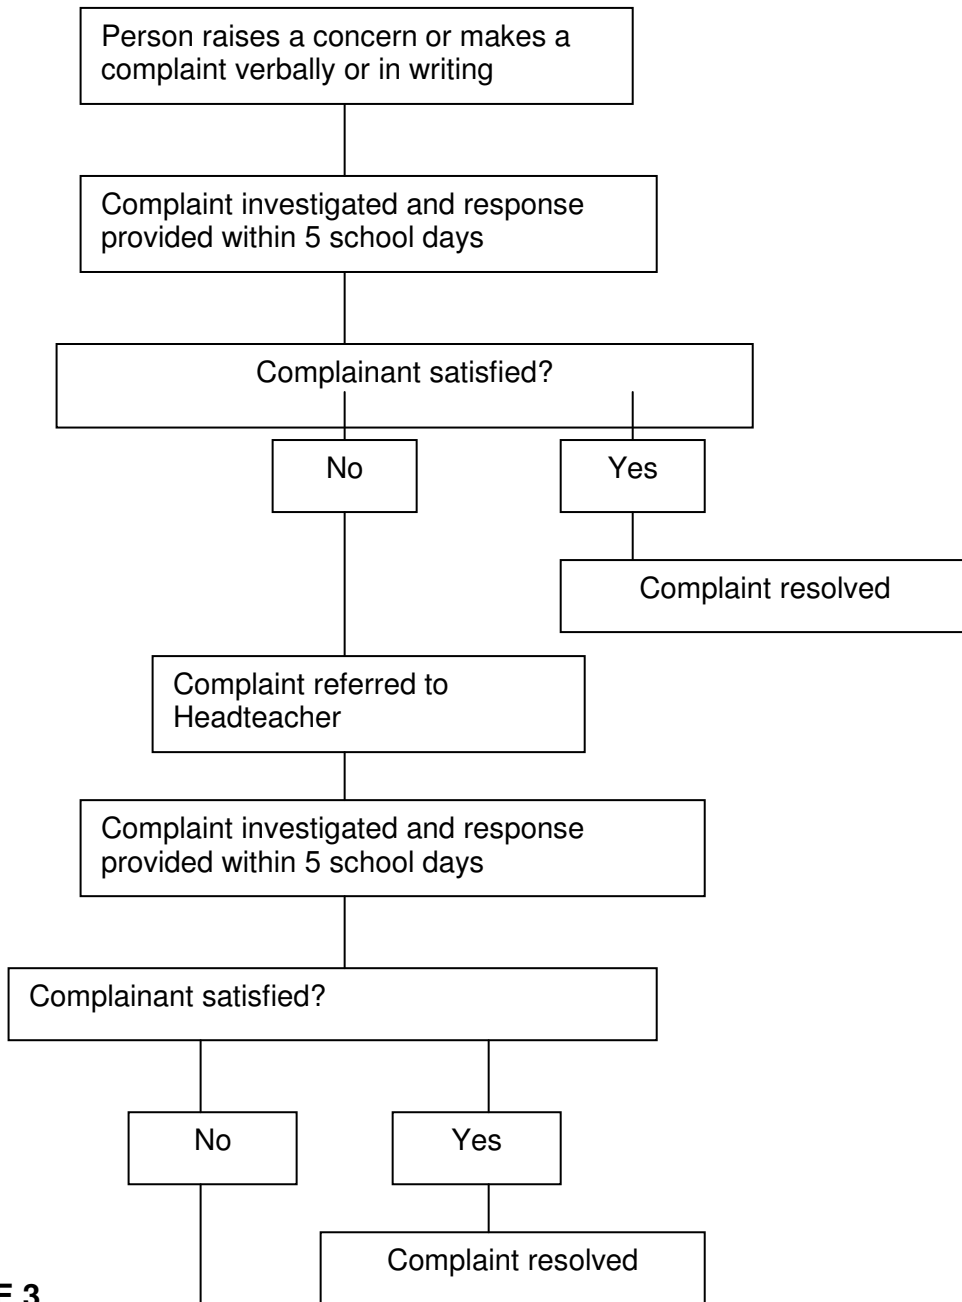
Person raises a concern or makes a complaint verbally or in writing

Complaint investigated and response provided within 5 school days

Complainant satisfied?

No

Yes

Complaint resolved

Complaint referred to Headteacher

Complaint investigated and response provided within 5 school days

Complainant satisfied?

No

Yes

Complaint resolved

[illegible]E 3